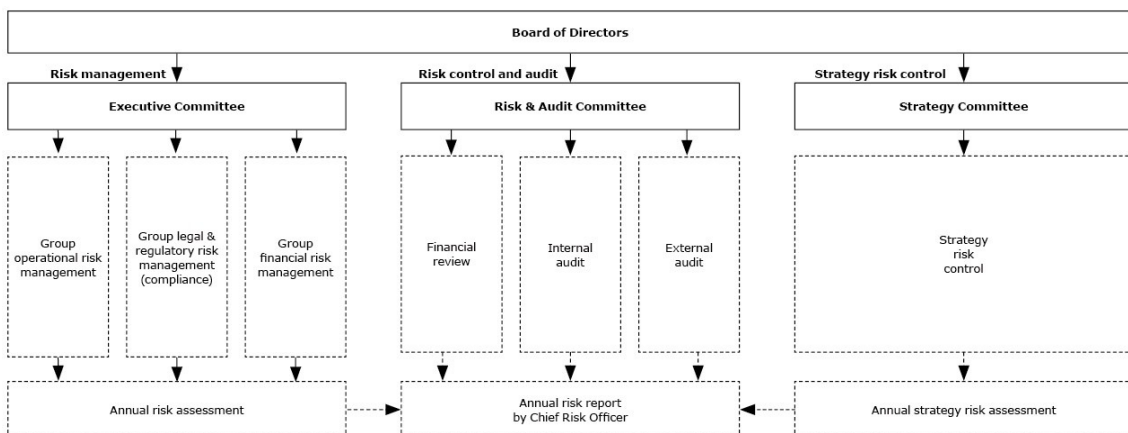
Board of Directors

Risk management

Risk control and audit

Strategy risk control

Executive Committee

Risk & Audit Committee

Strategy Committee

Group operational risk management

Group legal & regulatory risk management (compliance)

Group financial risk management

Financial review

Internal audit

External audit

Strategy risk control

Annual risk assessment

Annual risk report by Chief Risk Officer

Annual strategy risk assessment